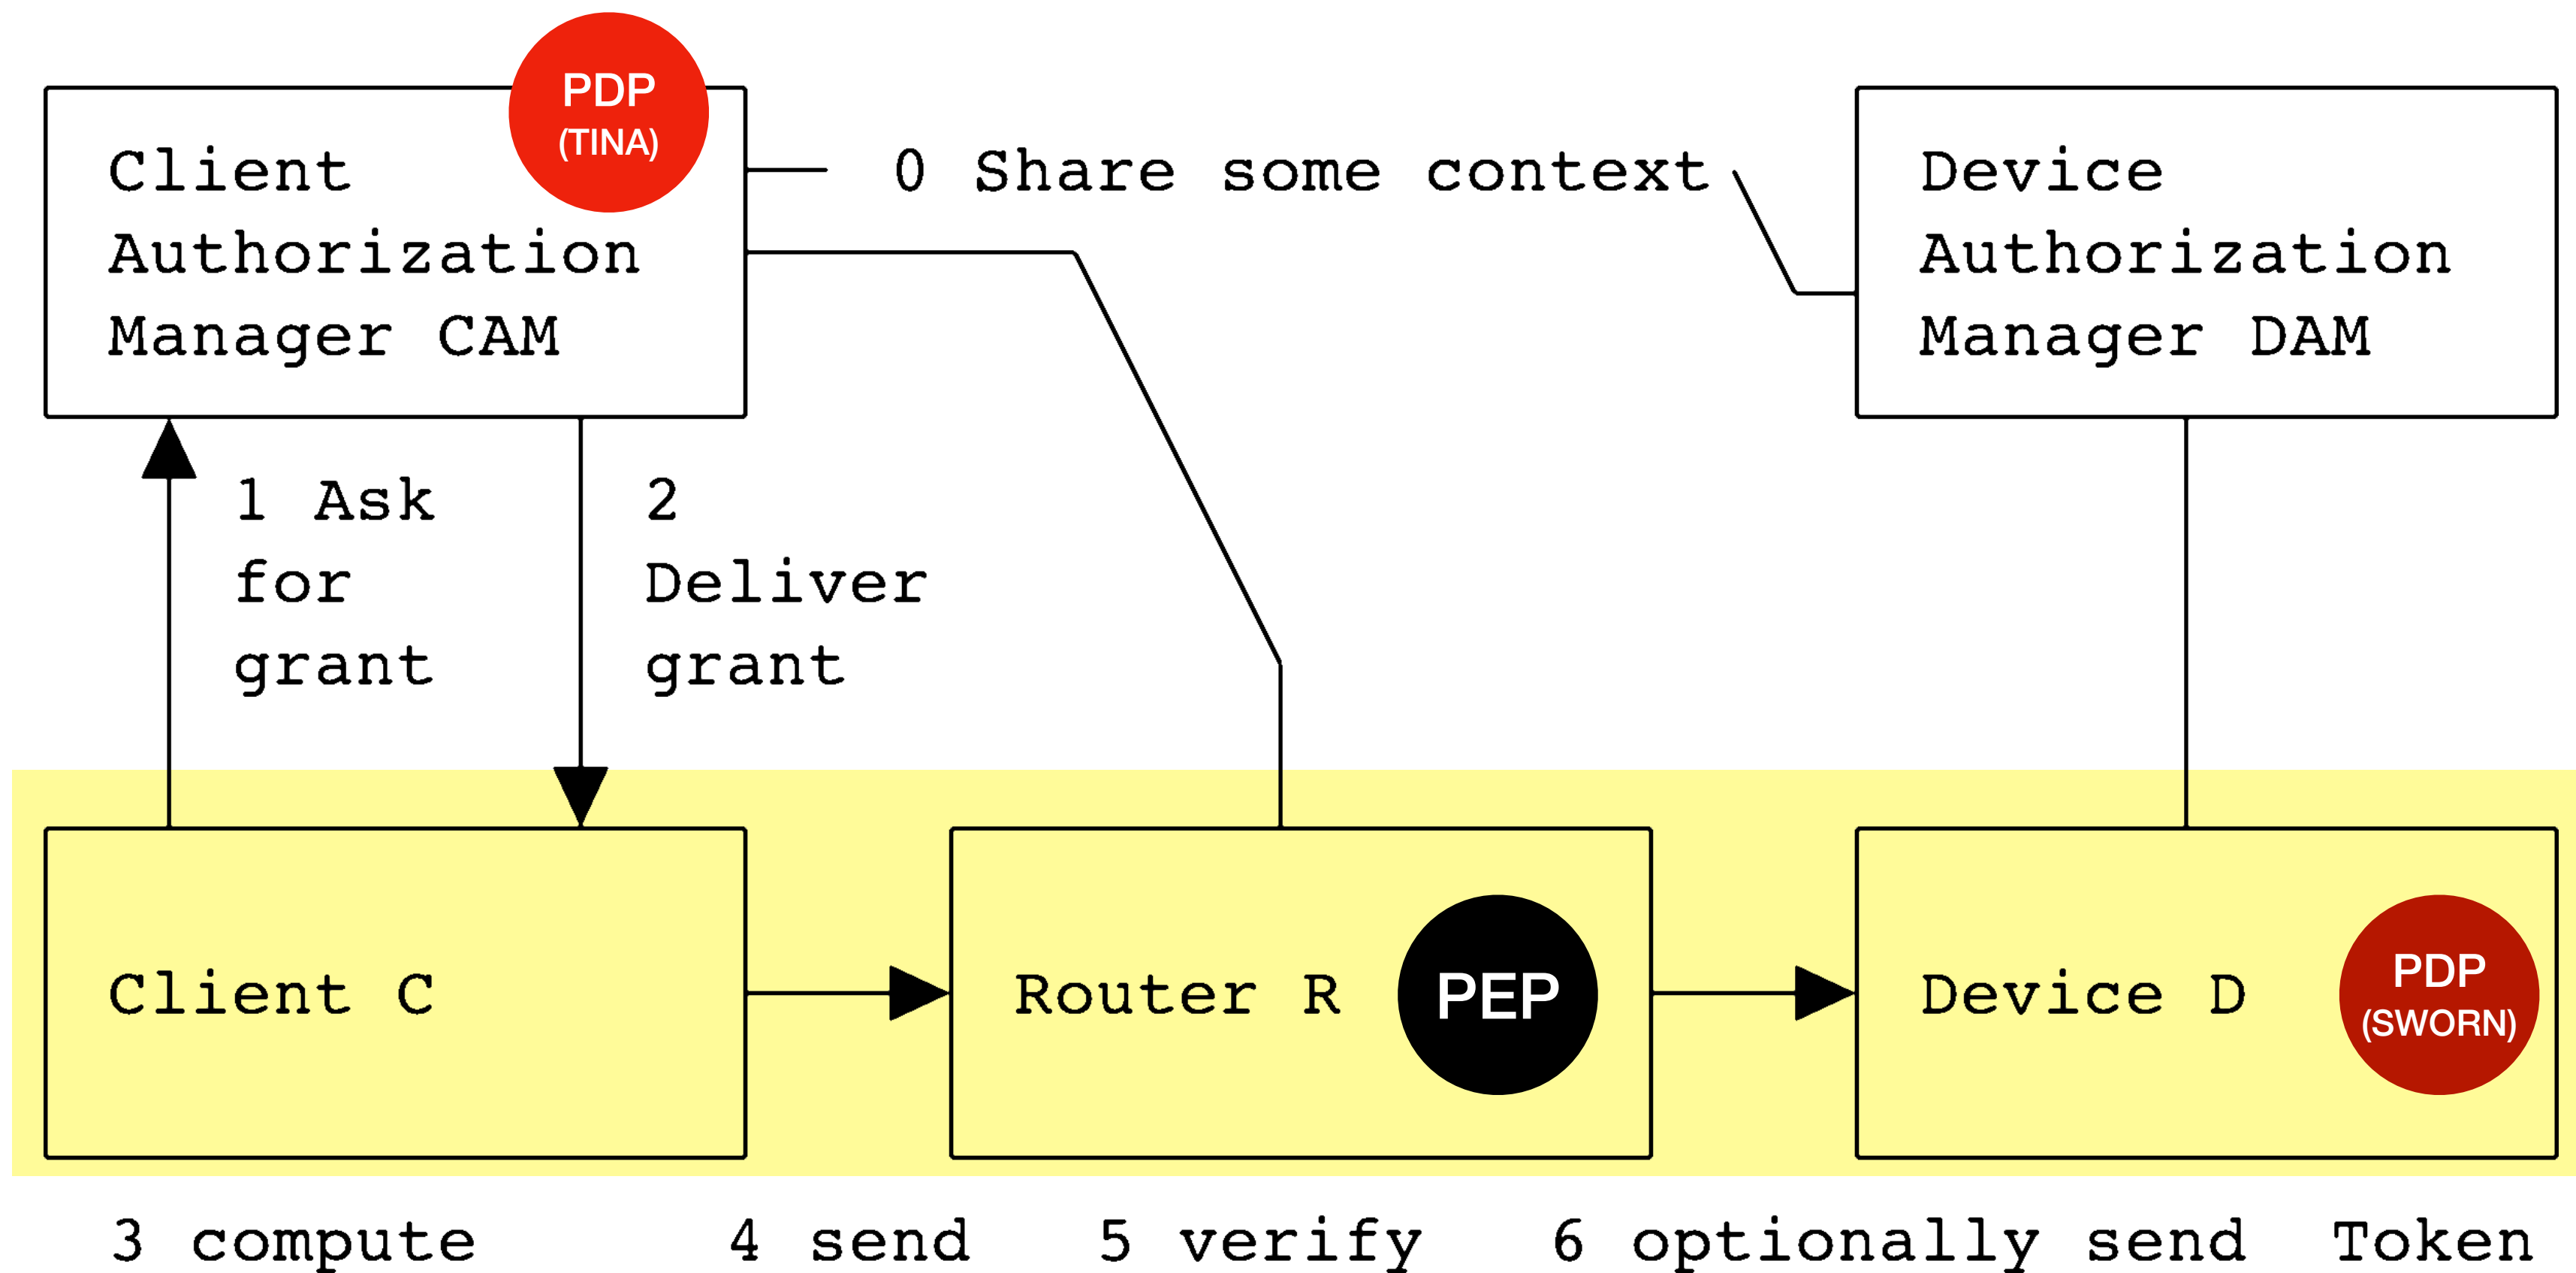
Client Authorization Manager CAM

PDP
(TINA)

0 Share some context

Device Authorization Manager DAM

1 Ask for grant

2 Deliver grant

Client C

Router R

PEP

Device D

PDP
(SWORN)

3 compute 4 send 5 verify 6 optionally send Token